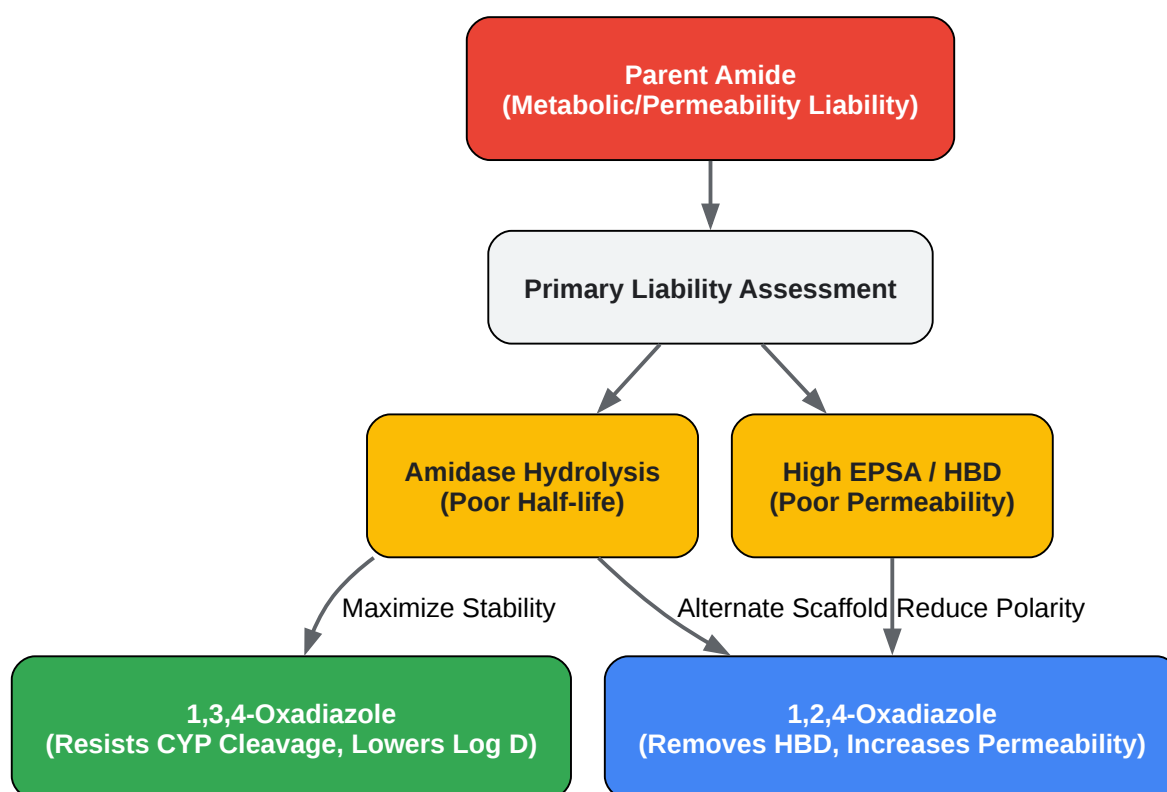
Parent Amide
(Metabolic/Permeability Liability)

Primary Liability Assessment

Amidase Hydrolysis
(Poor Half-life)

High EPSA / HBD
(Poor Permeability)

Maximize Stability

Alternate Scaffold

Reduce Polarity

1,3,4-Oxadiazole
(Resists CYP Cleavage, Lowers Log D)

1,2,4-Oxadiazole
(Removes HBD, Increases Permeability)